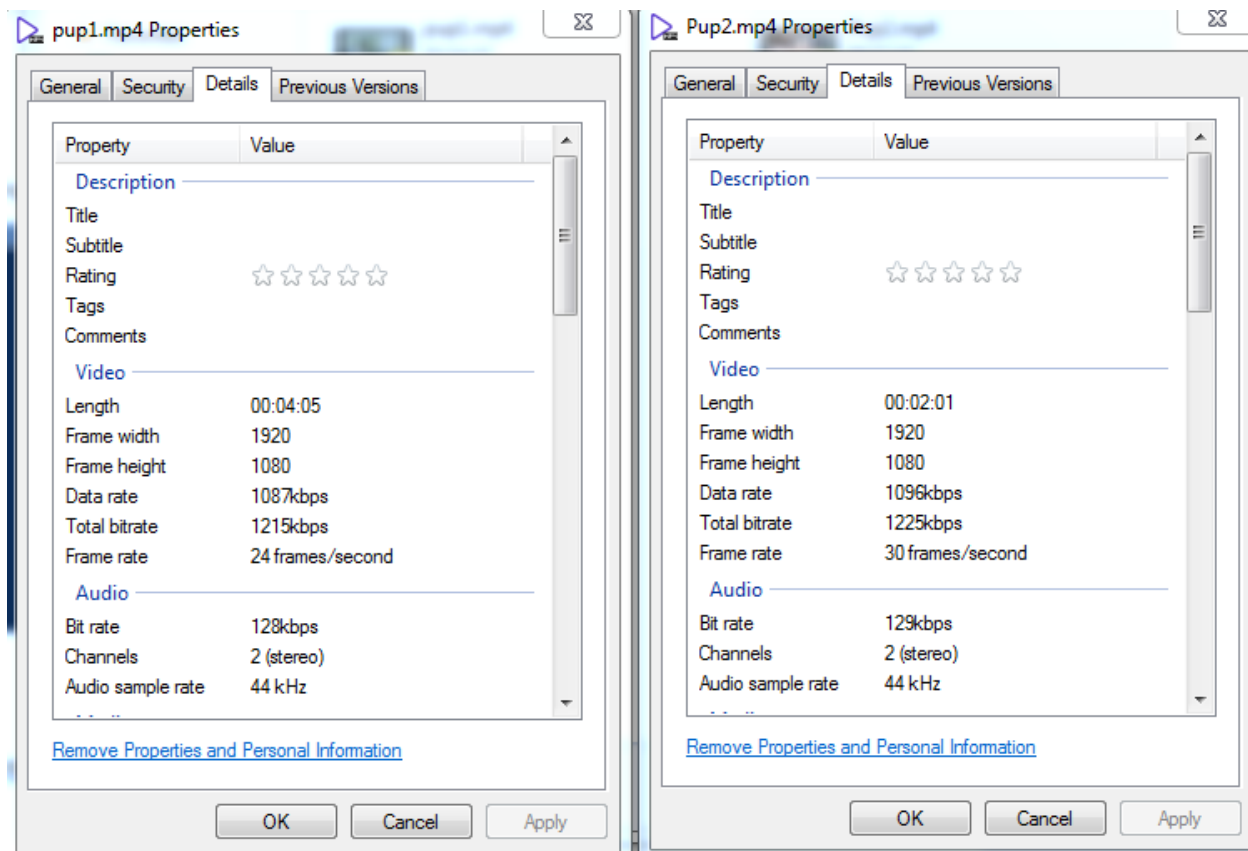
pup1.mp4 Properties

General | Security | Details | Previous Versions

| Property | Value |
|---|---|
| Description | |
| Title | |
| Subtitle | |
| Rating | ☆☆☆☆☆ |
| Tags | |
| Comments | |
| Video | |
| Length | 00:04:05 |
| Frame width | 1920 |
| Frame height | 1080 |
| Data rate | 1087kbps |
| Total bitrate | 1215kbps |
| Frame rate | 24 frames/second |
| Audio | |
| Bit rate | 128kbps |
| Channels | 2 (stereo) |
| Audio sample rate | 44 kHz |

Remove Properties and Personal Information

OK Cancel Apply

Pup2.mp4 Properties

General | Security | Details | Previous Versions

| Property | Value |
|---|---|
| Description | |
| Title | |
| Subtitle | |
| Rating | ☆☆☆☆☆ |
| Tags | |
| Comments | |
| Video | |
| Length | 00:02:01 |
| Frame width | 1920 |
| Frame height | 1080 |
| Data rate | 1096kbps |
| Total bitrate | 1225kbps |
| Frame rate | 30 frames/second |
| Audio | |
| Bit rate | 129kbps |
| Channels | 2 (stereo) |
| Audio sample rate | 44 kHz |

Remove Properties and Personal Information

OK Cancel Apply